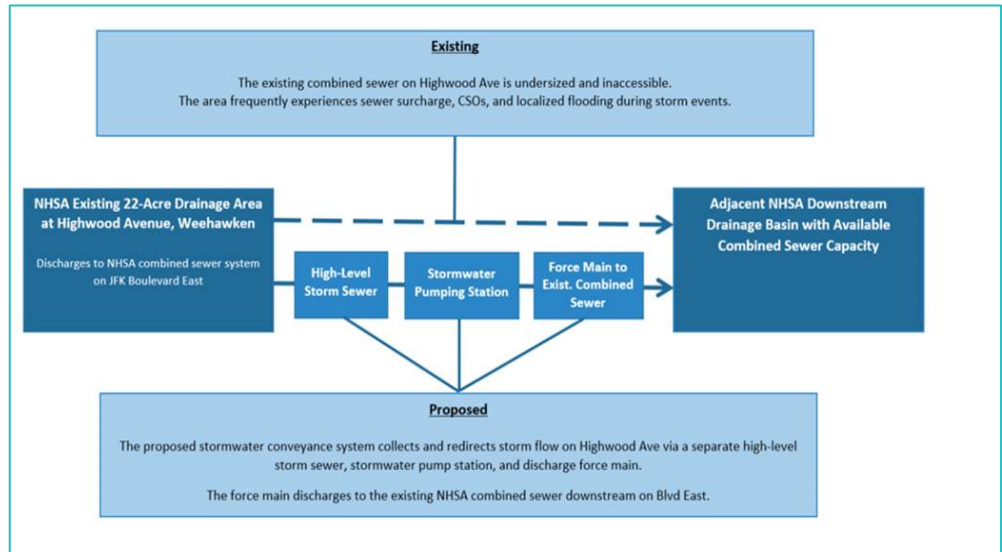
Existing

The existing combined sewer on Highwood Ave is undersized and inaccessible.
The area frequently experiences sewer surcharge, CSOs, and localized flooding during storm events.

NHSA Existing 22-Acre Drainage Area at Highwood Avenue, Weehawken

Discharges to NHSA combined sewer system on JFK Boulevard East

High-Level Storm Sewer

Stormwater Pumping Station

Force Main to Exist. Combined Sewer

Adjacent NHSA Downstream Drainage Basin with Available Combined Sewer Capacity

Proposed

The proposed stormwater conveyance system collects and redirects storm flow on Highwood Ave via a separate high-level storm sewer, stormwater pump station, and discharge force main.

The force main discharges to the existing NHSA combined sewer downstream on Blvd East.